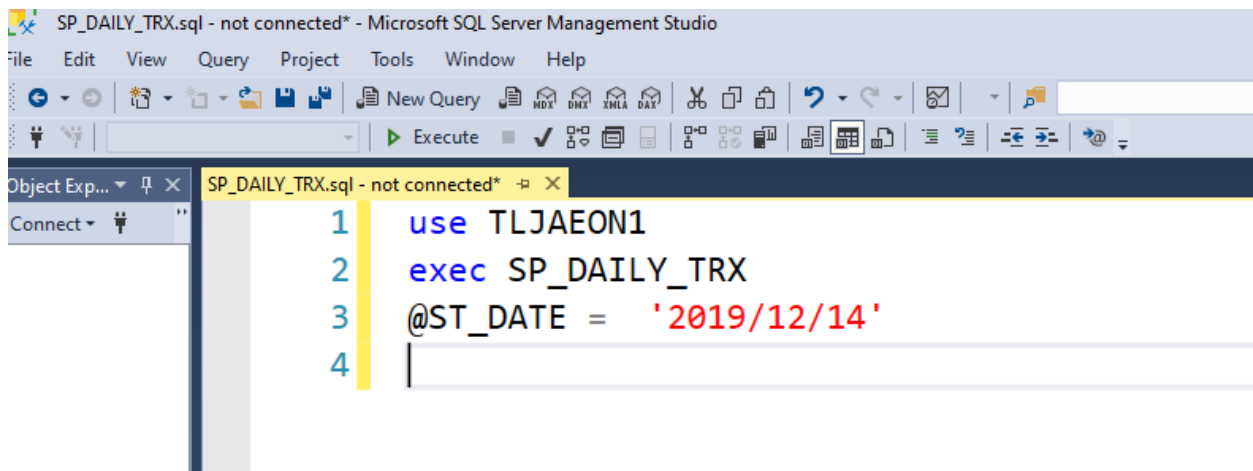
SP_DAILY_TRX.sql - not connected* - Microsoft SQL Server Management Studio

File Edit View Query Project Tools Window Help

New Query MDX DMX XMLA DAX

Execute

Object Exp... ╤ ✕

Connect ▾

SP_DAILY_TRX.sql - not connected* ✕

1 use TLJAEON1
2 exec SP_DAILY_TRX
3 @ST_DATE = '2019/12/14'
4